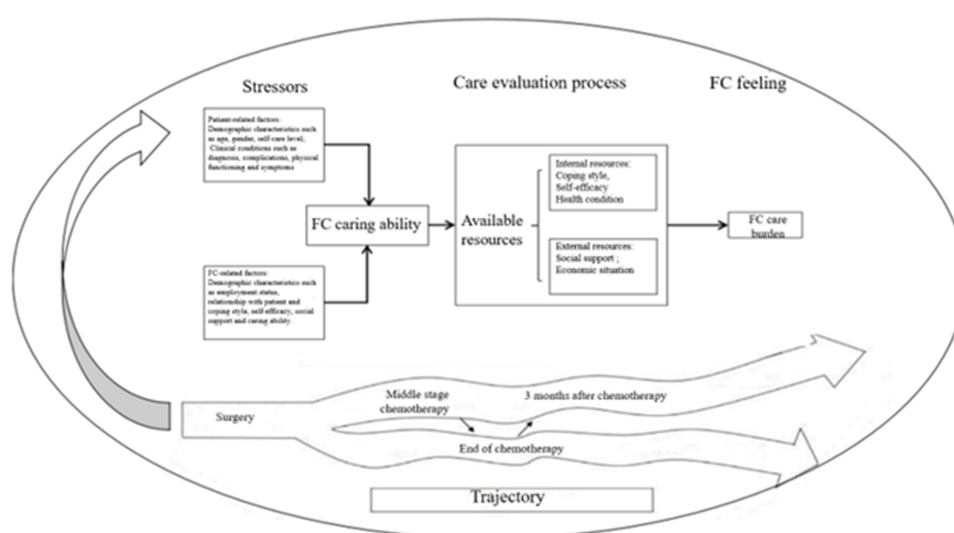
Stressors

Care evaluation process

FC feeling

Patient-related factors: Demographic characteristics such as age, gender, self-care level; Clinical conditions such as diagnosis, complications, physical functioning and symptoms

FC caring ability

Available resources

Internal resources: Coping style, Self-efficacy Health condition

External resources: Social support ; Economic situation

FC care burden

FC-related factors: Demographic characteristics such as employment status, relationship with patient and coping style, self-efficacy, social support and caring ability.

Surgery

Middle stage chemotherapy

3 months after chemotherapy

End of chemotherapy

Trajectory